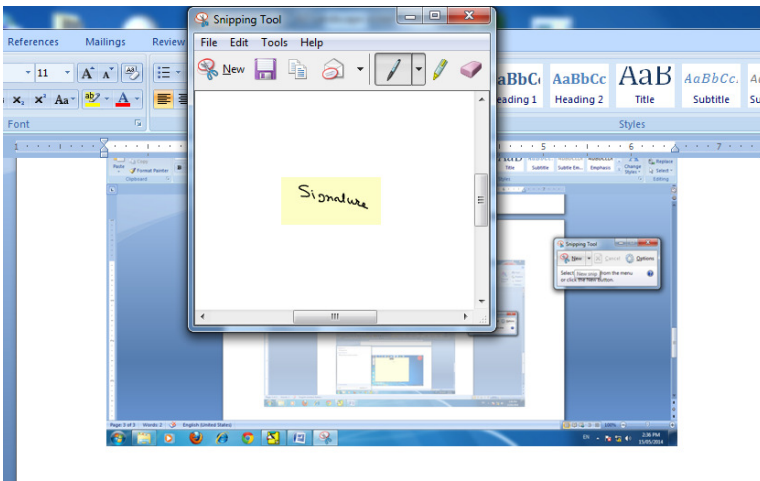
References Mailings Review

11 A A Aa

Font

Snipping Tool

File Edit Tools Help

New

Signature

AaBbCc AaBbCc AaB AaBbCc. A
Heading 1 Heading 2 Title Subtitle Su

Styles

1 · 5 · 6 · 7

Snipping Tool

New Cancel Options

Select a snip type from the menu or click the New button.

New snip

Page: 3 of 3 Words: 2 English (United States)

2:36 PM
15/05/2014